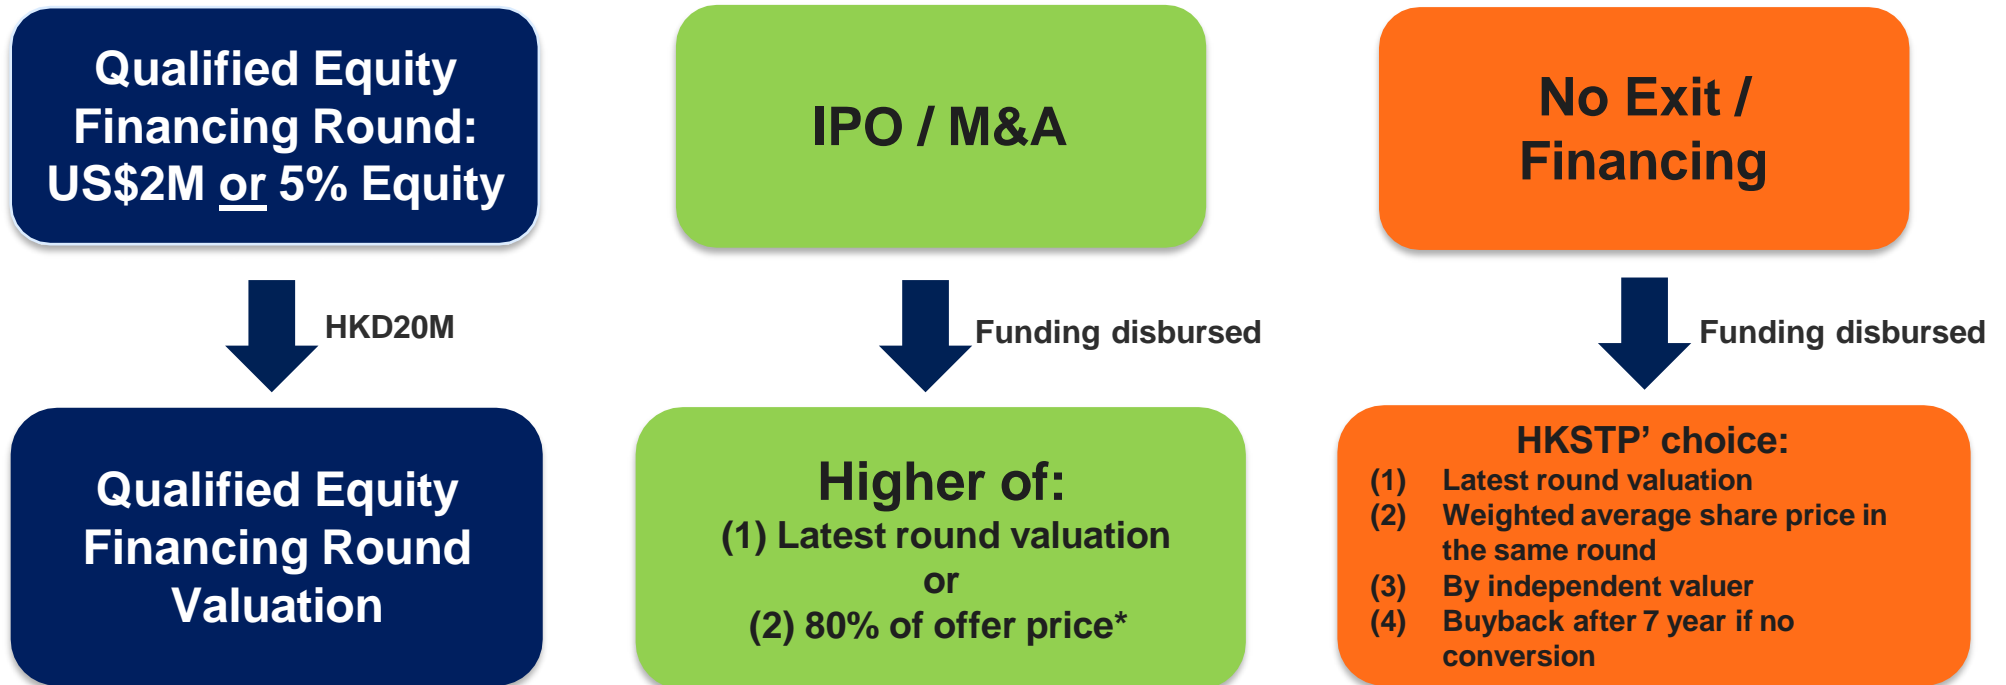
Qualified Equity Financing Round: US\$2M or 5% Equity

HKD20M

Qualified Equity Financing Round Valuation

IPO / M&A

Funding disbursed

Higher of:
(1) Latest round valuation
or
(2) 80% of offer price*

No Exit / Financing

Funding disbursed

HKSTP’ choice:
(1) Latest round valuation
(2) Weighted average share price in the same round
(3) By independent valuer
(4) Buyback after 7 year if no conversion